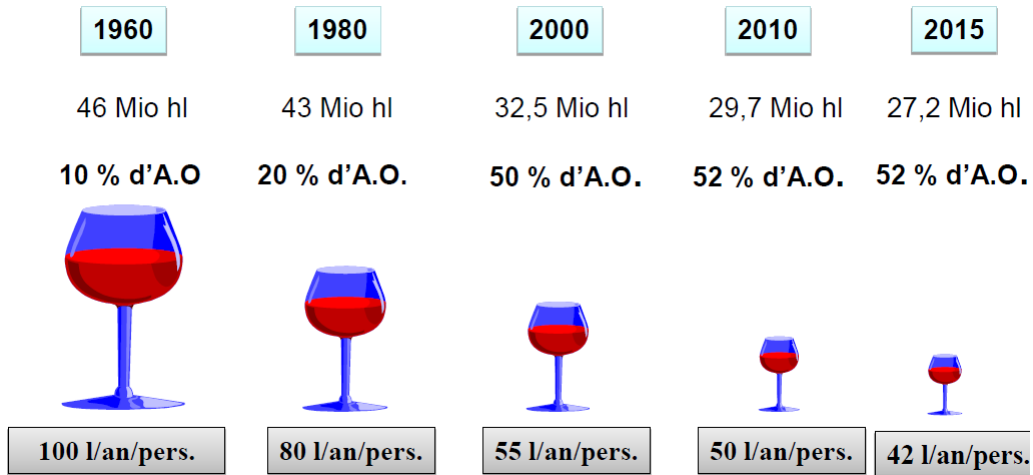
| 1960 | 1980 | 2000 | 2010 | 2015 |
|---|---|---|---|---|
| 46 Mio hl | 43 Mio hl | 32,5 Mio hl | 29,7 Mio hl | 27,2 Mio hl |
| 10 % d'A.O | 20 % d'A.O. | 50 % d'A.O. | 52 % d'A.O. | 52 % d'A.O. |
| 100 l/an/pers. | 80 l/an/pers. | 55 l/an/pers. | 50 l/an/pers. | 42 l/an/pers. |